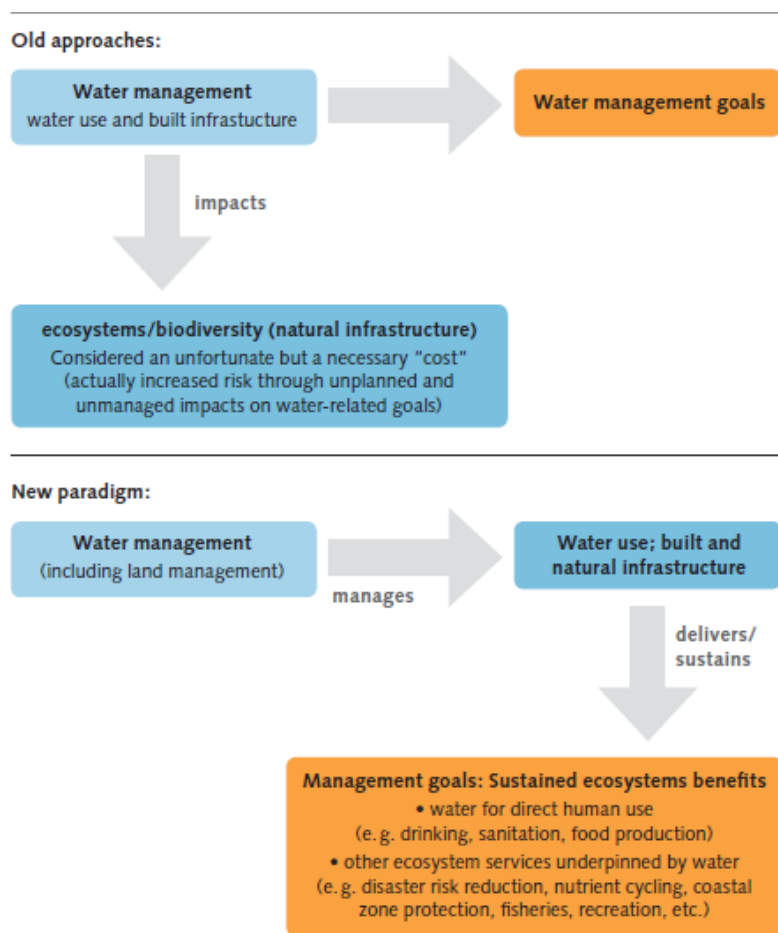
Old approaches:

Water management
water use and built infrastucture

Water management goals

impacts

ecosystems/biodiversity (natural infrastructure)
Considered an unfortunate but a necessary "cost"
(actually increased risk through unplanned and unmanaged impacts on water-related goals)

New paradigm:

Water management
(including land management)

manages

Water use; built and natural infrastructure

delivers/ sustains

Management goals: Sustained ecosystems benefits
• water for direct human use
(e.g. drinking, sanitation, food production)
• other ecosystem services underpinned by water
(e.g. disaster risk reduction, nutrient cycling, coastal zone protection, fisheries, recreation, etc.)